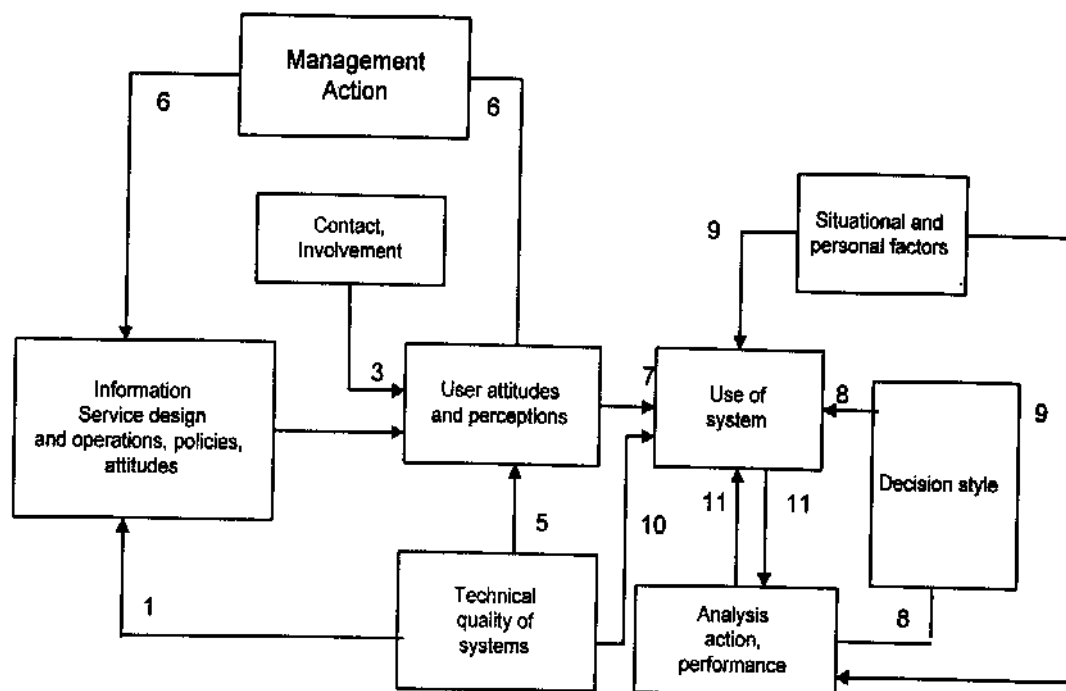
Management Action

6

6

Contact, Involvement

9

Situational and personal factors

Information Service design and operations, policies, attitudes

3

User attitudes and perceptions

7

Use of system

8

9

Decision style

5

10

11

11

1

Technical quality of systems

Analysis action, performance

8